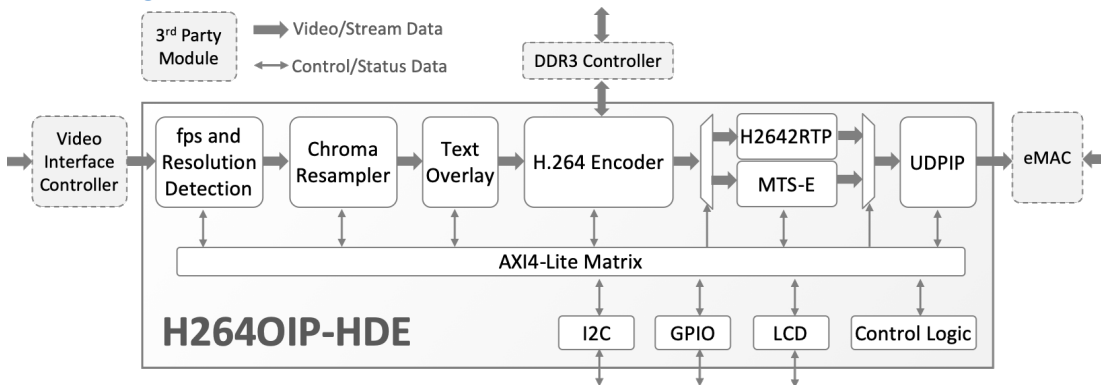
3rd Party Module

Video/Stream Data

Control/Status Data

DDR3 Controller

Video Interface Controller

fps and Resolution Detection

Chroma Resampler

Text Overlay

H.264 Encoder

H2642RTP

MTS-E

UDPIP

eMAC

AXI4-Lite Matrix

H264OIP-HDE

I2C

GPIO

LCD

Control Logic